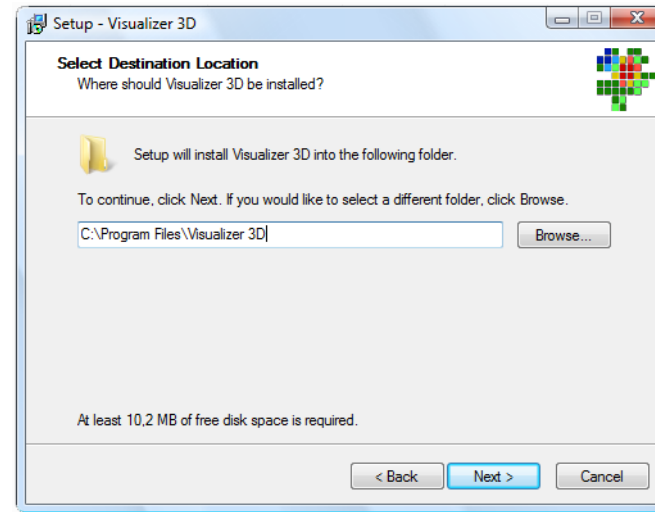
Setup - Visualizer 3D

Select Destination Location
Where should Visualizer 3D be installed?

Setup will install Visualizer 3D into the following folder.

To continue, click Next. If you would like to select a different folder, click Browse.

C:\Program Files\Visualizer 3D

Browse...

At least 10,2 MB of free disk space is required.

< Back

Next >

Cancel